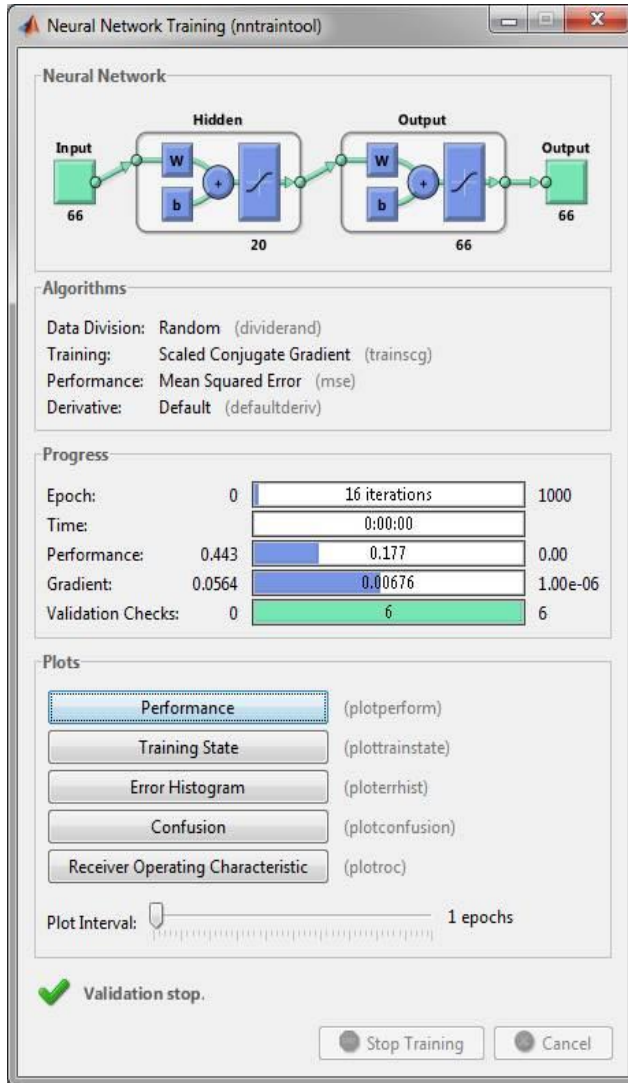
Neural Network Training (nntraintool)

Neural Network

Hidden

Output

Input

Output

W

b

+

W

b

+

66

20

66

66

Algorithms

Data Division: Random (dividerand)
Training: Scaled Conjugate Gradient (trainscg)
Performance: Mean Squared Error (mse)
Derivative: Default (defaultderiv)

Progress

| | | | |
|---|---|---|---|
| Epoch: | 0 | 16 iterations | 1000 |
| Time: | | 0:00:00 | |
| Performance: | 0.443 | 0.177 | 0.00 |
| Gradient: | 0.0564 | 0.00676 | 1.00e-06 |
| Validation Checks: | 0 | 6 | 6 |

Plots

Performance (plotperform)

Training State (plottrainstate)

Error Histogram (ploterrhist)

Confusion (plotconfusion)

Receiver Operating Characteristic (plotroc)

Plot Interval: 1 epochs

Validation stop.

Stop Training

Cancel